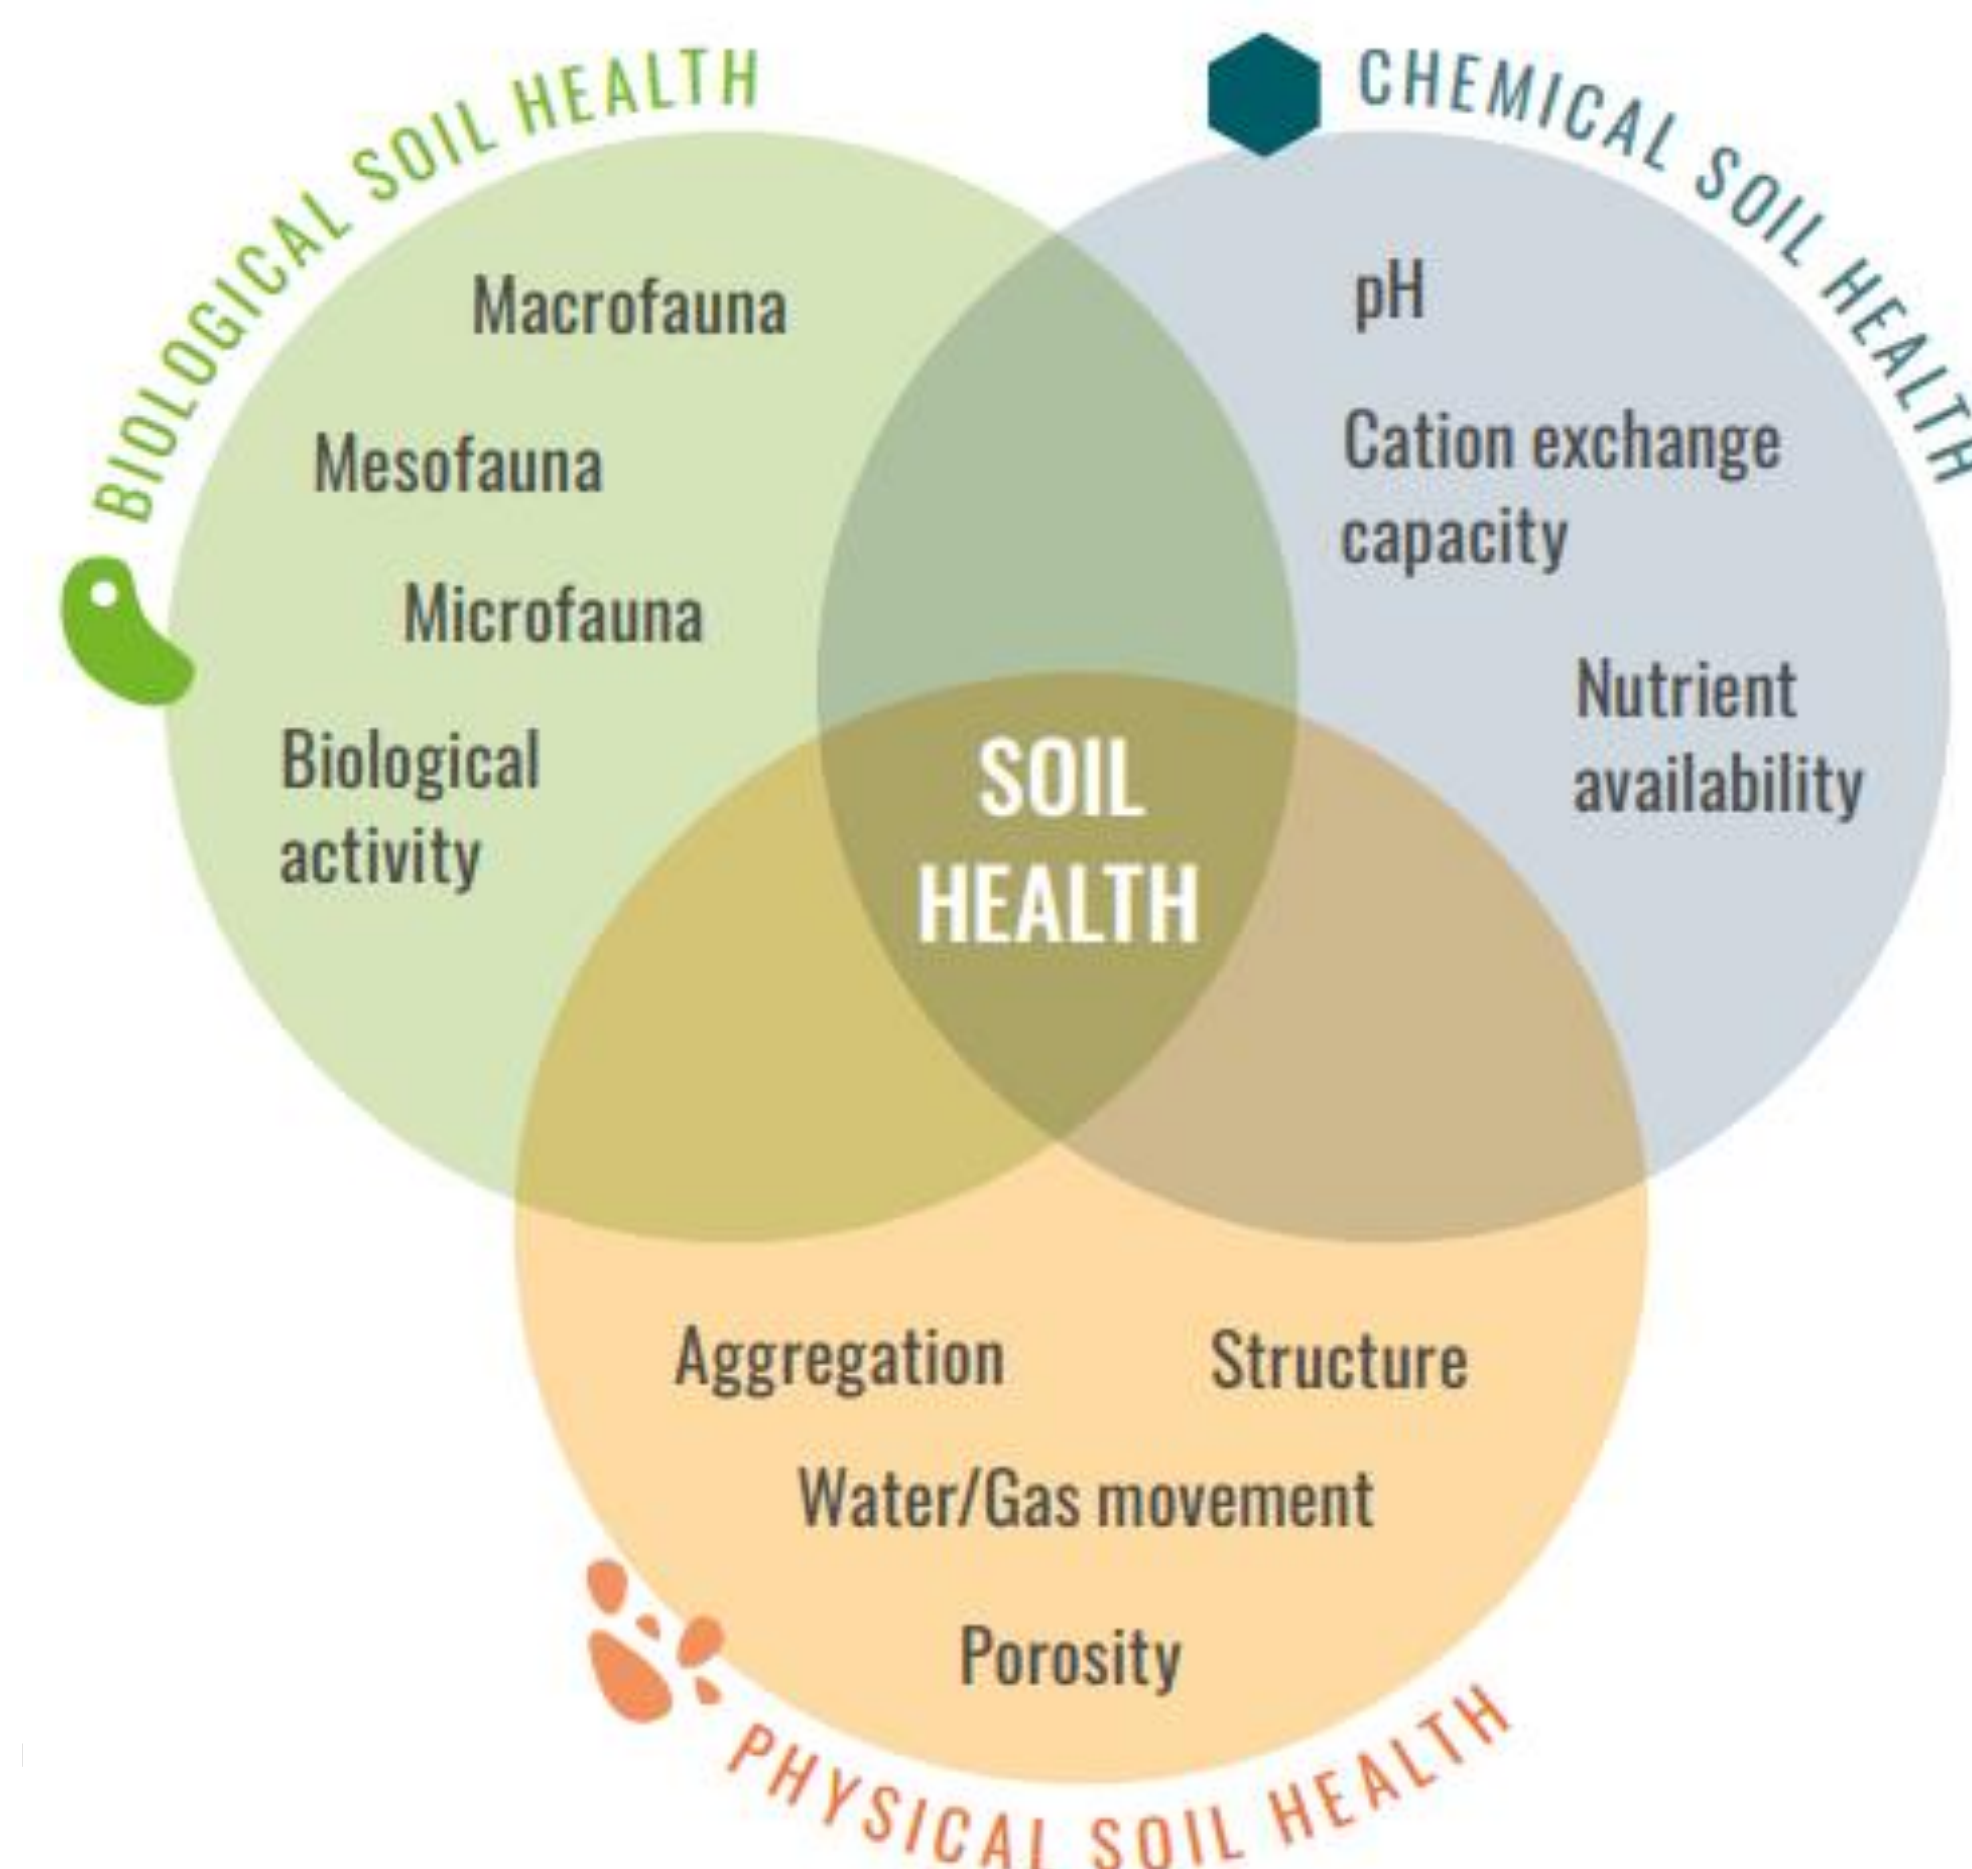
BIOLOGICAL SOIL HEALTH

Macrofauna

Mesofauna

Microfauna

Biological activity

CHEMICAL SOIL HEALTH

pH

Cation exchange capacity

Nutrient availability

SOIL HEALTH

Aggregation

Structure

Water/Gas movement

Porosity

PHYSICAL SOIL HEALTH